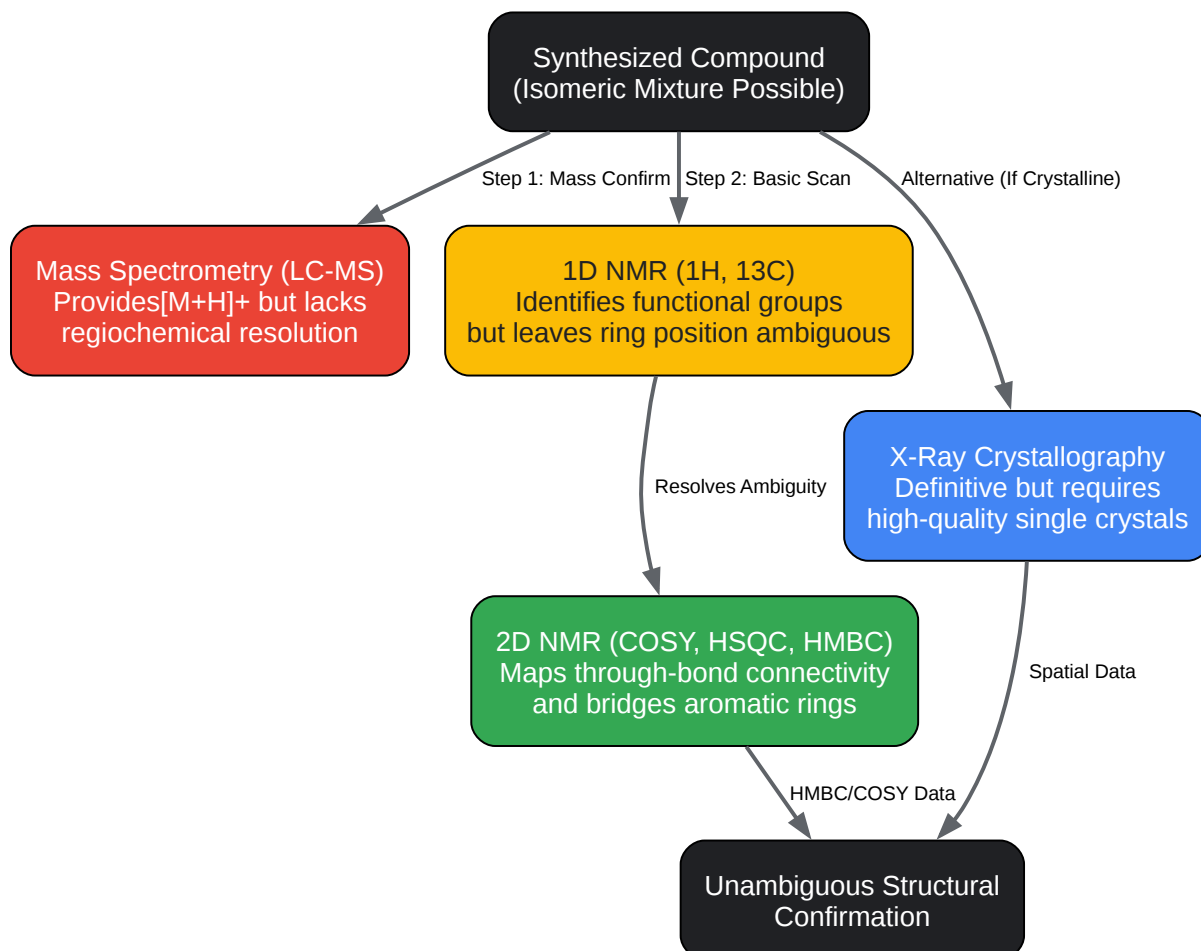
Synthesized Compound
(Isomeric Mixture Possible)

Step 1: Mass Confirm

Step 2: Basic Scan

Alternative (If Crystalline)

Mass Spectrometry (LC-MS)
Provides[M+H]+ but lacks
regiochemical resolution

1D NMR (1H, 13C)
Identifies functional groups
but leaves ring position ambiguous

Resolves Ambiguity

X-Ray Crystallography
Definitive but requires
high-quality single crystals

2D NMR (COSY, HSQC, HMBC)
Maps through-bond connectivity
and bridges aromatic rings

Spatial Data

HMBC/COSY Data

Unambiguous Structural
Confirmation